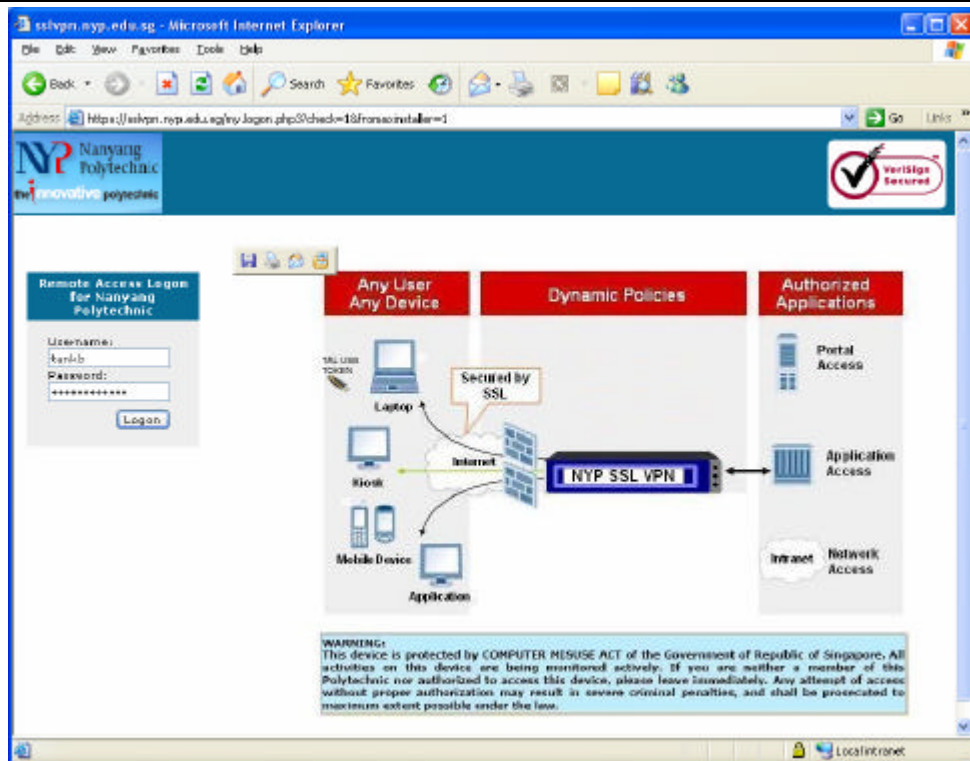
sslvpn.nyp.edu.sg - Microsoft Internet Explorer

File Edit View Favorites Tools Help

Back Search Favorites

Address https://sslvpn.nyp.edu.sg/my.logon.php3?check=1&fromsoinstaller=1

Go Links

NYP Nanyang Polytechnic
the innovative polytechnic

VeriSign Secured

Remote Access Logon for Nanyang Polytechnic

Username:
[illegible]

Password:
•••••••••••••

Logon

Any User Any Device

Dynamic Policies

Authorized Applications

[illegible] TOKEN

Laptop

Secured by SSL

Kiosk

Internet

NYP SSL VPN

Mobile Device

Application

Portal Access

Application Access

Intranet

Network Access

WARNING:
This device is protected by COMPUTER MISUSE ACT of the Government of Republic of Singapore. All activities on this device are being monitored actively. If you are neither a member of this Polytechnic nor authorized to access this device, please leave immediately. Any attempt of access without proper authorization may result in severe criminal penalties, and shall be prosecuted to maximum extent possible under the law.

Local intranet